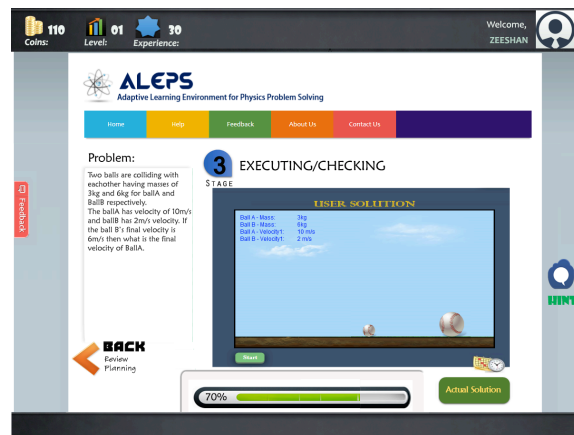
110 Coins: 01 Level: 30 Experience:

Welcome, ZEESHAN

ALEPS
Adaptive Learning Environment for Physics Problem Solving

Home | Help | Feedback | About Us | Contact Us

Feedback

Problem:

Two balls are colliding with eachother having masses of 3kg and 6kg for ballA and BallB respectively. The ballA has velocity of 10m/s and ballB has 2m/s velocity. If the ball B's final velocity is 6m/s then what is the final velocity of BallA.

3 STAGE EXECUTING/CHECKING

USER SOLUTION

Ball A - Mass: 3kg
Ball B - Mass: 6kg
Ball A - Velocity1: 10 m/s
Ball B - Velocity1: 2 m/s

Start

BACK
Review
Planning

70%

Actual Solution

HINT